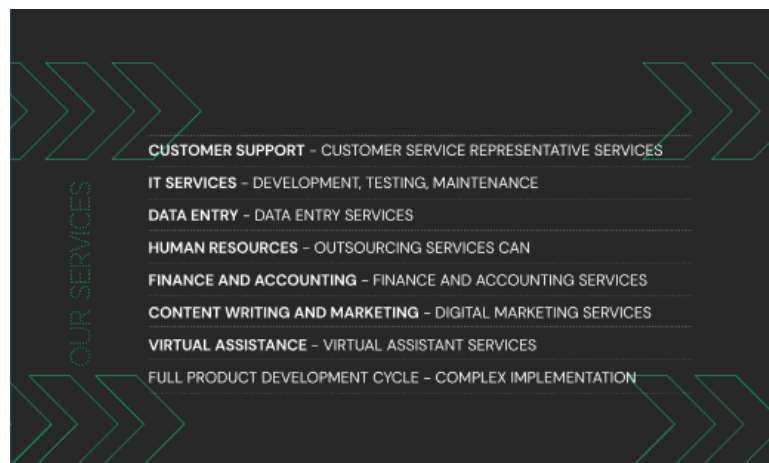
OUR SERVICES

CUSTOMER SUPPORT – CUSTOMER SERVICE REPRESENTATIVE SERVICES

IT SERVICES – DEVELOPMENT, TESTING, MAINTENANCE

DATA ENTRY – DATA ENTRY SERVICES

HUMAN RESOURCES – OUTSOURCING SERVICES CAN

FINANCE AND ACCOUNTING – FINANCE AND ACCOUNTING SERVICES

CONTENT WRITING AND MARKETING – DIGITAL MARKETING SERVICES

VIRTUAL ASSISTANCE – VIRTUAL ASSISTANT SERVICES

FULL PRODUCT DEVELOPMENT CYCLE – COMPLEX IMPLEMENTATION